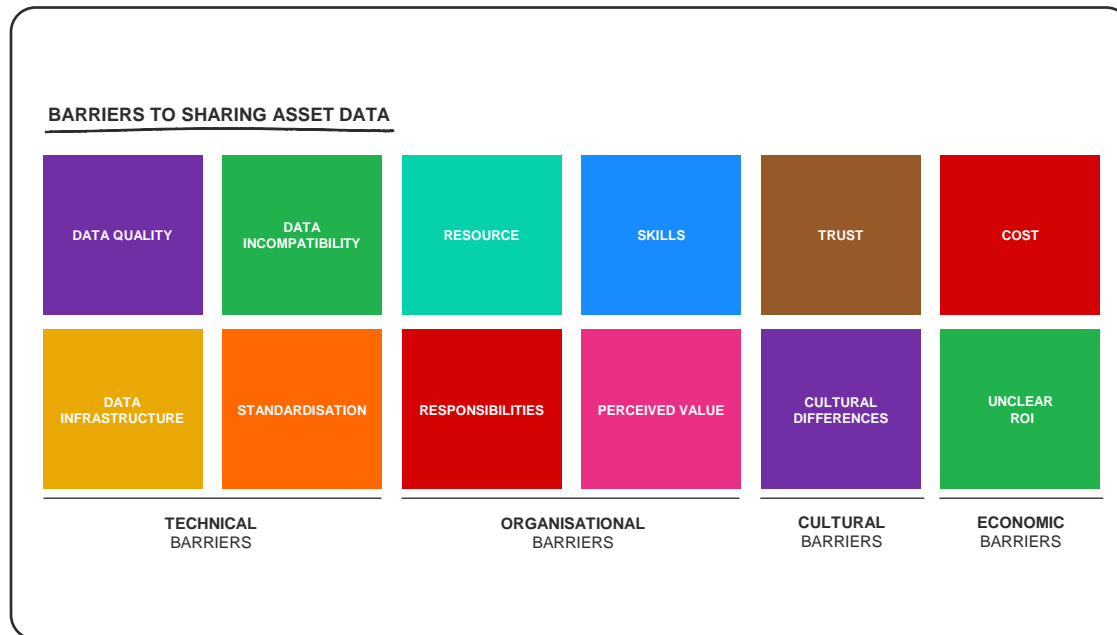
BARRIERS TO SHARING ASSET DATA

DATA QUALITY

DATA INCOMPATIBILITY

RESOURCE

SKILLS

TRUST

COST

DATA INFRASTRUCTURE

STANDARDISATION

RESPONSIBILITIES

PERCEIVED VALUE

CULTURAL DIFFERENCES

UNCLEAR ROI

TECHNICAL BARRIERS

ORGANISATIONAL BARRIERS

CULTURAL BARRIERS

ECONOMIC BARRIERS